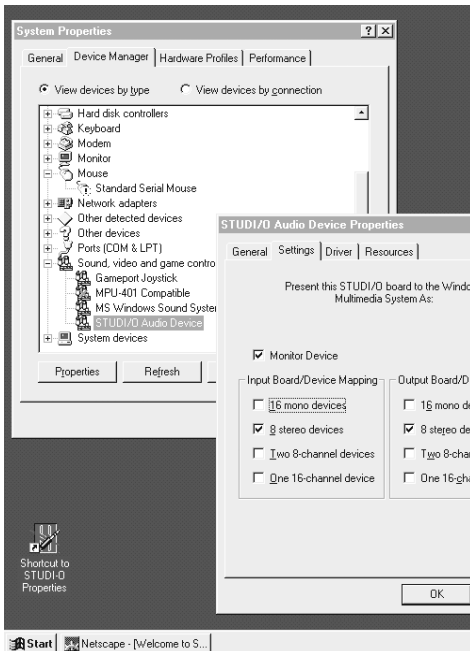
System Properties ? X

General | Device Manager | Hardware Profiles | Performance

View devices by type   View devices by connection

Hard disk controllers
Keyboard
Modem
Monitor
Mouse
Standard Serial Mouse
Network adapters
Other detected devices
Other devices
Ports (COM & LPT)
Sound, video and game contro
Gameport Joystick
MPU-401 Compatible
MS Windows Sound Syster
STUDI/O Audio Device
System devices

Properties   Refresh

STUDI/O Audio Device Properties

General | Settings | Driver | Resources

Present this STUDI/O board to the Windo Multimedia System As:

Monitor Device

Input Board/Device Mapping
16 mono devices
8 stereo devices
Two 8-channel devices
One 16-channel device

Output Board/D
16 mono de
8 stereo de
Two 8-chan
One 16-cha

OK

Shortcut to STUDI-O Properties

Start | Netscape - [Welcome to S...